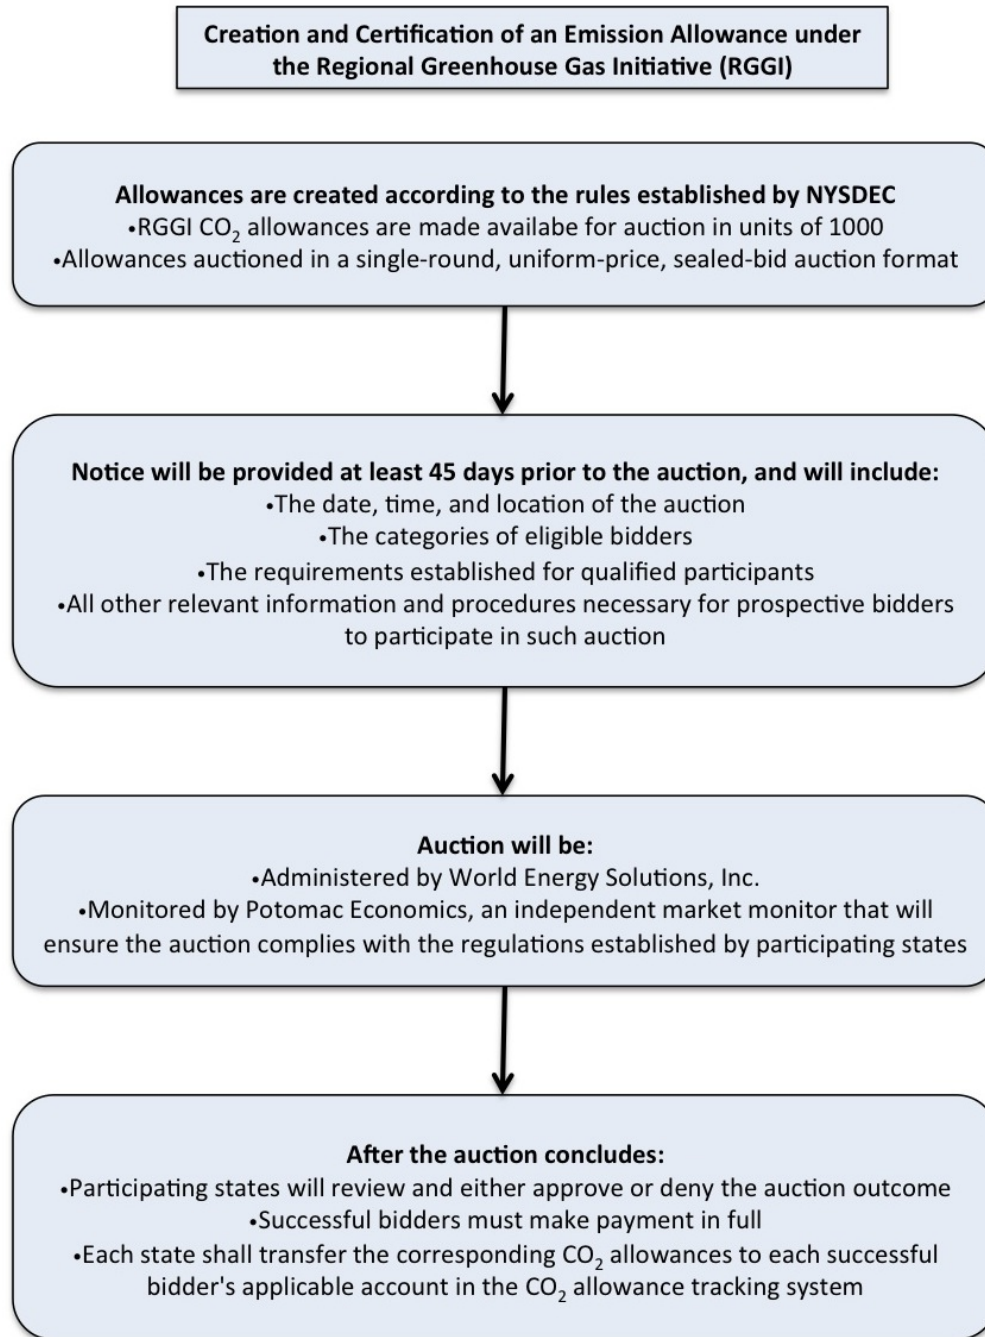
Creation and Certification of an Emission Allowance under the Regional Greenhouse Gas Initiative (RGGI)

Allowances are created according to the rules established by NYSDEC
•RGGI $CO_2$ allowances are made availabe for auction in units of 1000
•Allowances auctioned in a single-round, uniform-price, sealed-bid auction format

Notice will be provided at least 45 days prior to the auction, and will include:
•The date, time, and location of the auction
•The categories of eligible bidders
•The requirements established for qualified participants
•All other relevant information and procedures necessary for prospective bidders to participate in such auction

Auction will be:
•Administered by World Energy Solutions, Inc.
•Monitored by Potomac Economics, an independent market monitor that will ensure the auction complies with the regulations established by participating states

After the auction concludes:
•Participating states will review and either approve or deny the auction outcome
•Successful bidders must make payment in full
•Each state shall transfer the corresponding $CO_2$ allowances to each successful bidder's applicable account in the $CO_2$ allowance tracking system